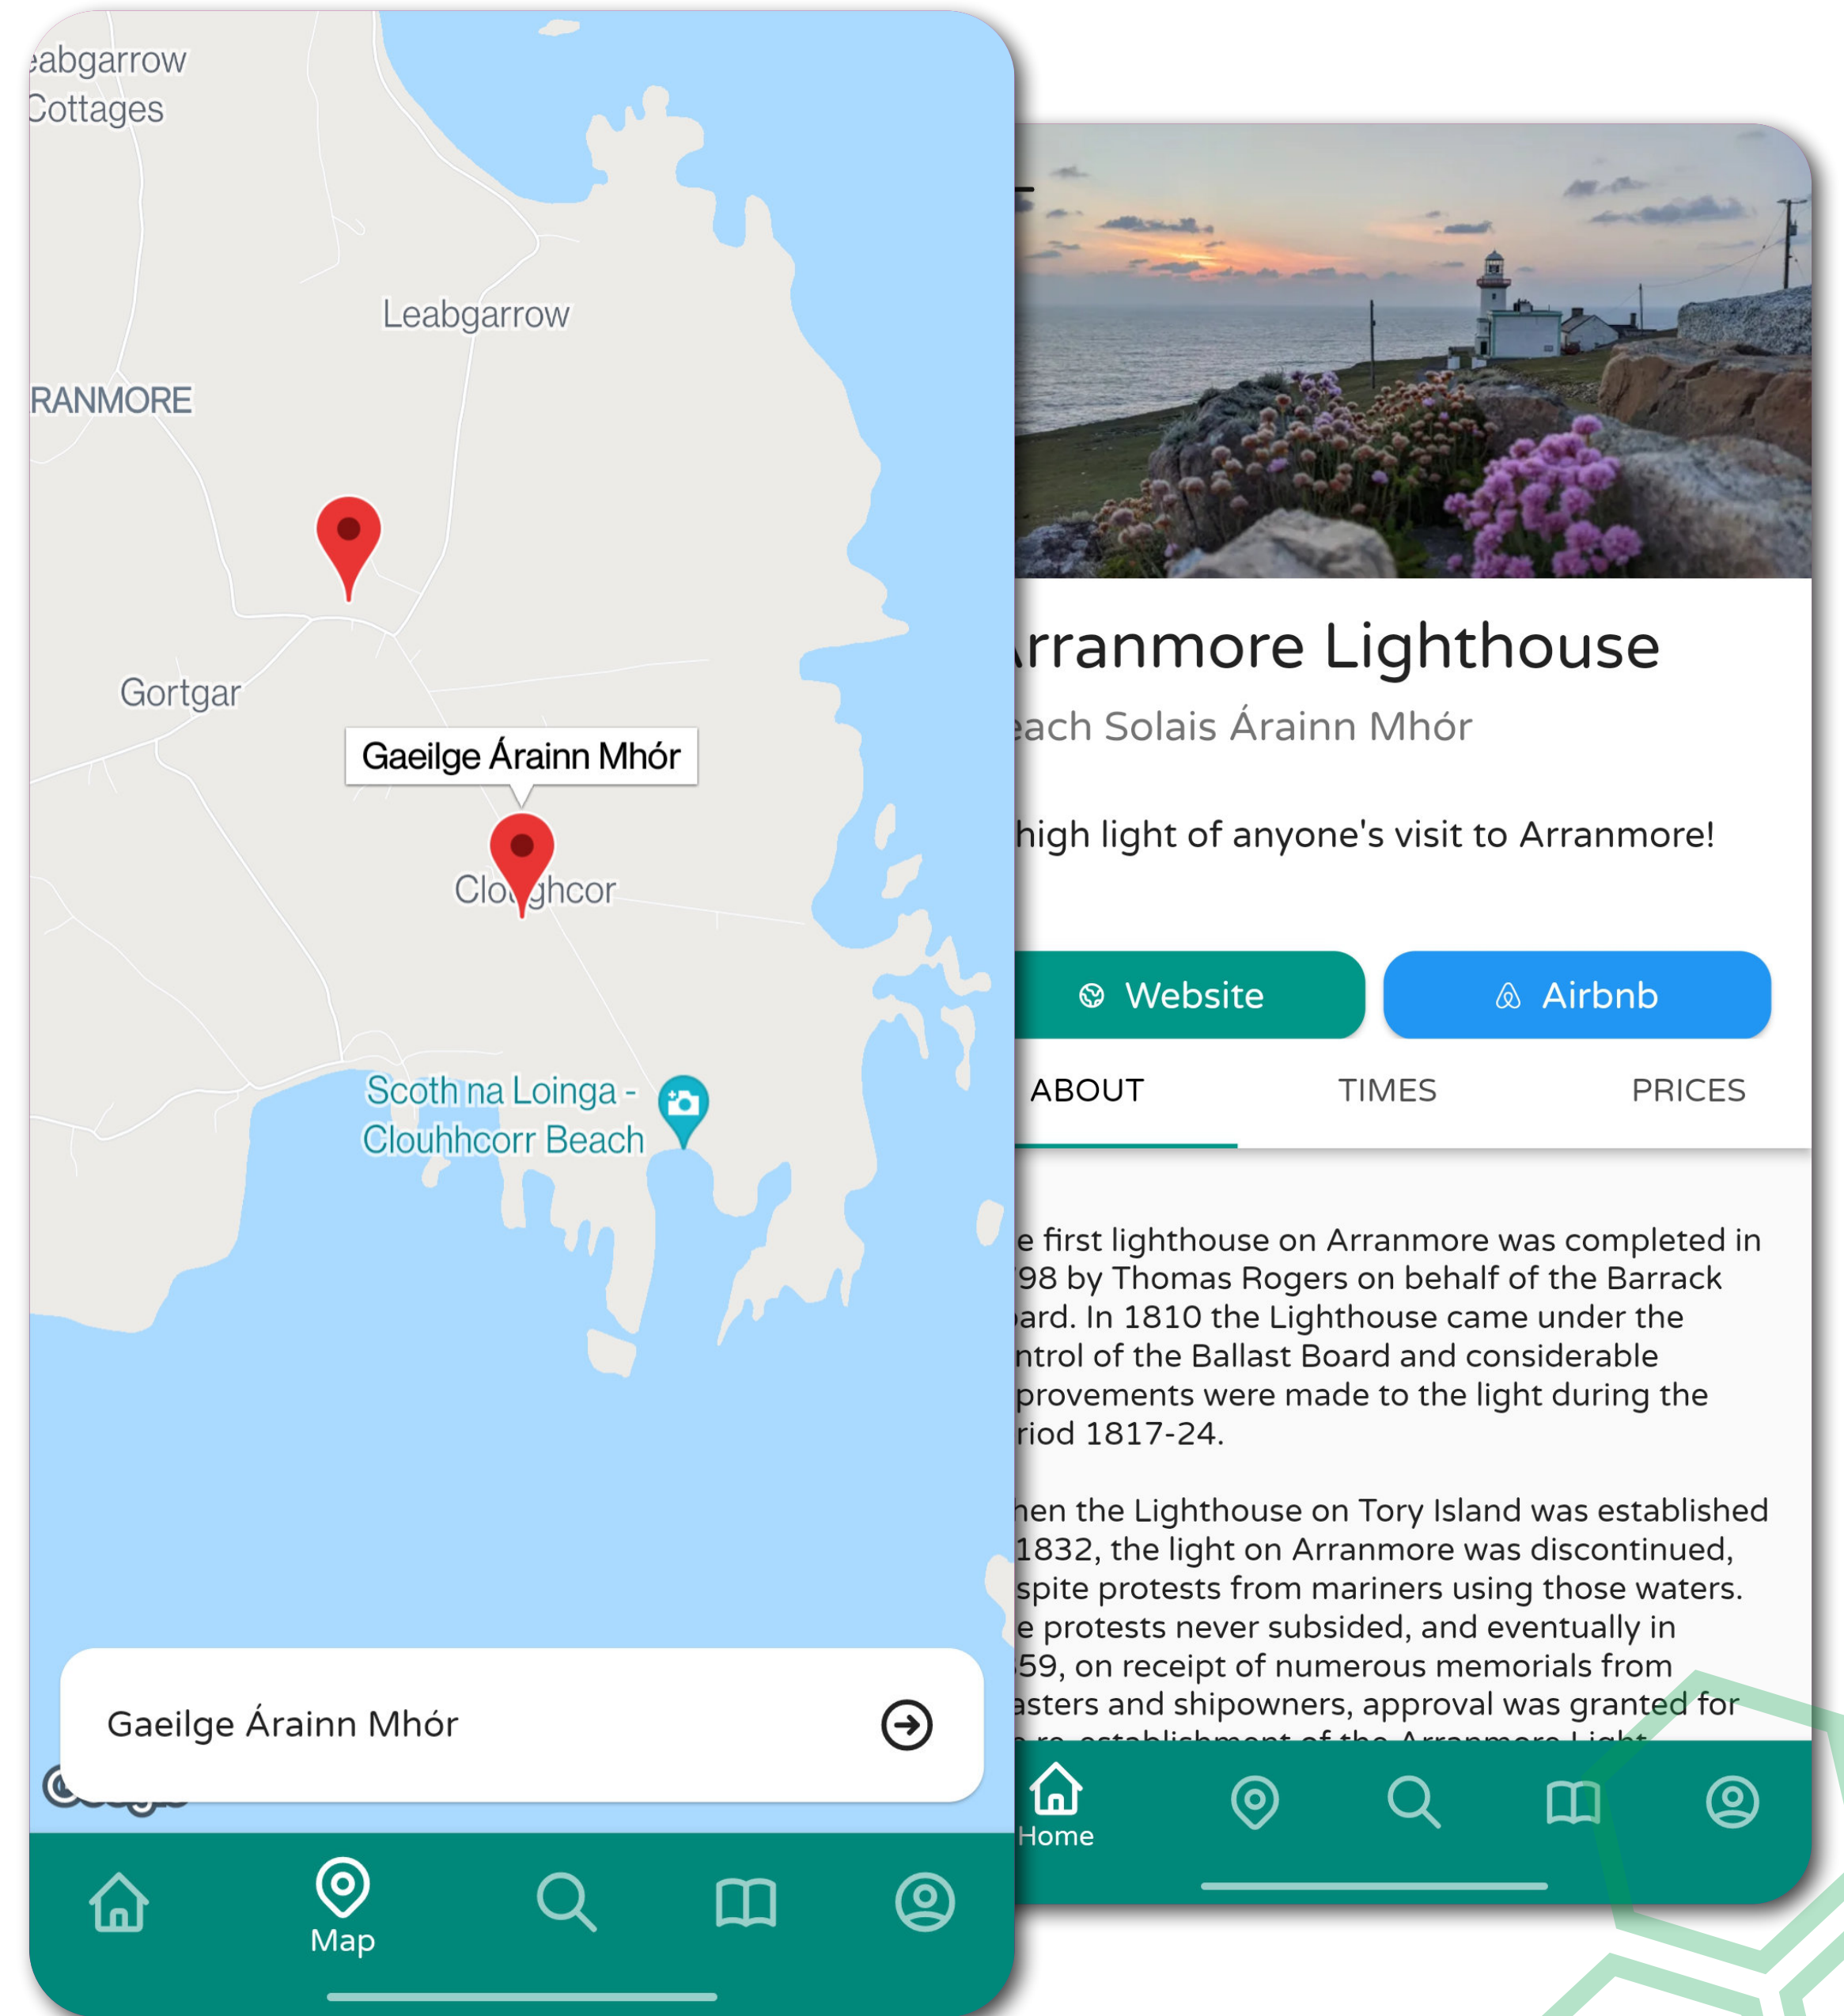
eabgarrow Cottages

Leabgarrow

RANMORE

Gortgar

Gaeilge Árainn Mhór

Clo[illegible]ghcor

Scoth na Loinga - Clouhhcorr Beach

Gaeilge Árainn Mhór

Map

rranmore Lighthouse

each Solais Árainn Mhór

high light of anyone's visit to Arranmore!

Website

Airbnb

ABOUT

TIMES

PRICES

e first lighthouse on Arranmore was completed in 98 by Thomas Rogers on behalf of the Barrack ard. In 1810 the Lighthouse came under the ntrol of the Ballast Board and considerable provements were made to the light during the riod 1817-24.

hen the Lighthouse on Tory Island was established 1832, the light on Arranmore was discontinued, spite protests from mariners using those waters. e protests never subsided, and eventually in 59, on receipt of numerous memorials from asters and shipowners, approval was granted for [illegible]

Home